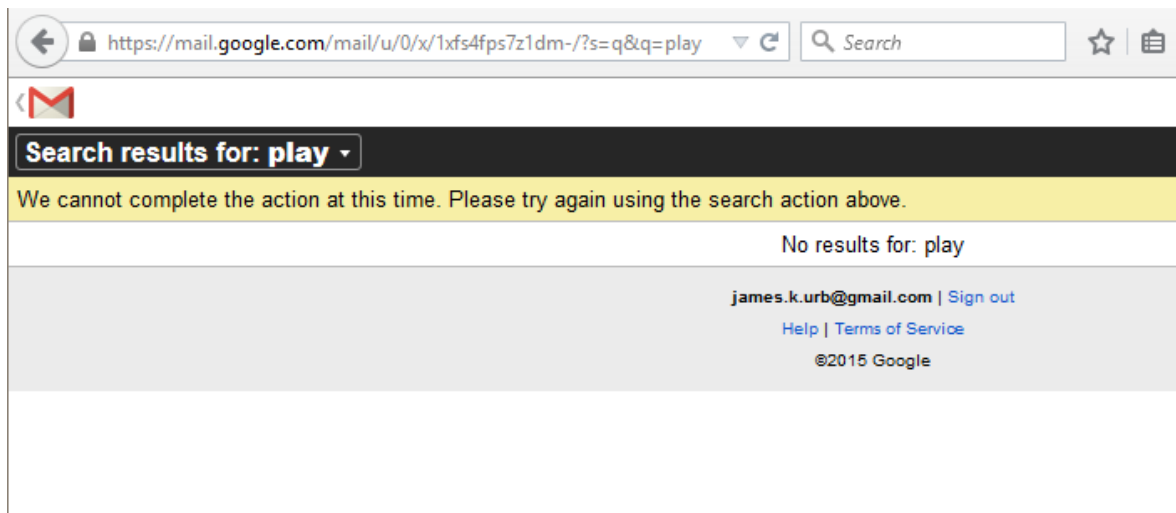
https://mail.google.com/mail/u/0/x/1xfs4fps7z1dm-/?s=q&q=play

Search

Search results for: play

We cannot complete the action at this time. Please try again using the search action above.

No results for: play

james.k.urb@gmail.com | Sign out

Help | Terms of Service

©2015 Google